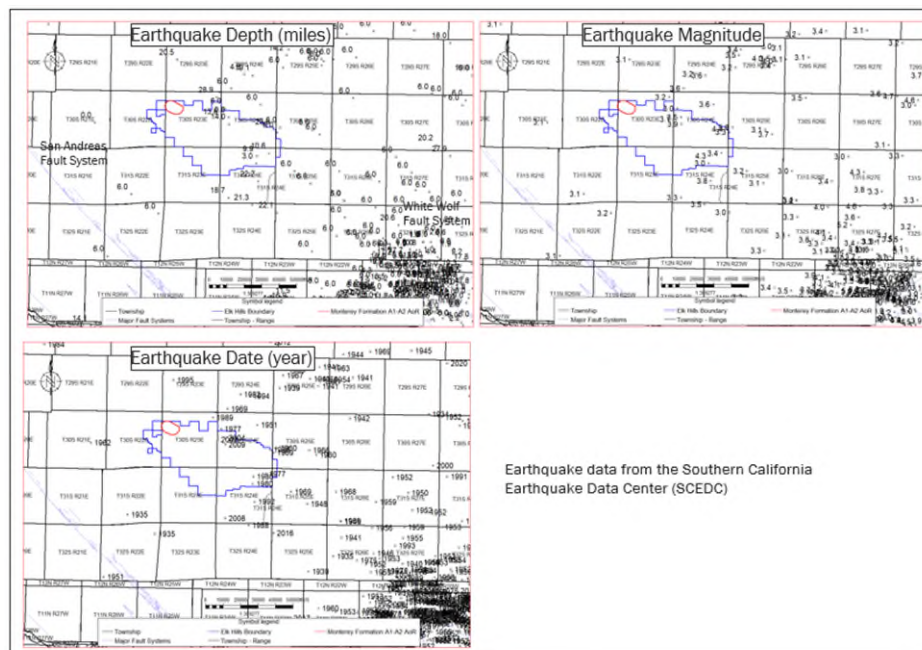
Earthquake Depth (miles)

San Andreas Fault System

White Wolf Fault System

Township
Major Fault Systems
Elk Hills Boundary
Township - Range
Monterey Formation A1-A2 AoR

Earthquake Magnitude

Township
Major Fault Systems
Elk Hills Boundary
Township - Range
Monterey Formation A1-A2 AoR

Earthquake Date (year)

Township
Major Fault Systems
Elk Hills Boundary
Township - Range
Monterey Formation A1-A2 AoR

Earthquake data from the Southern California Earthquake Data Center (SCEDC)